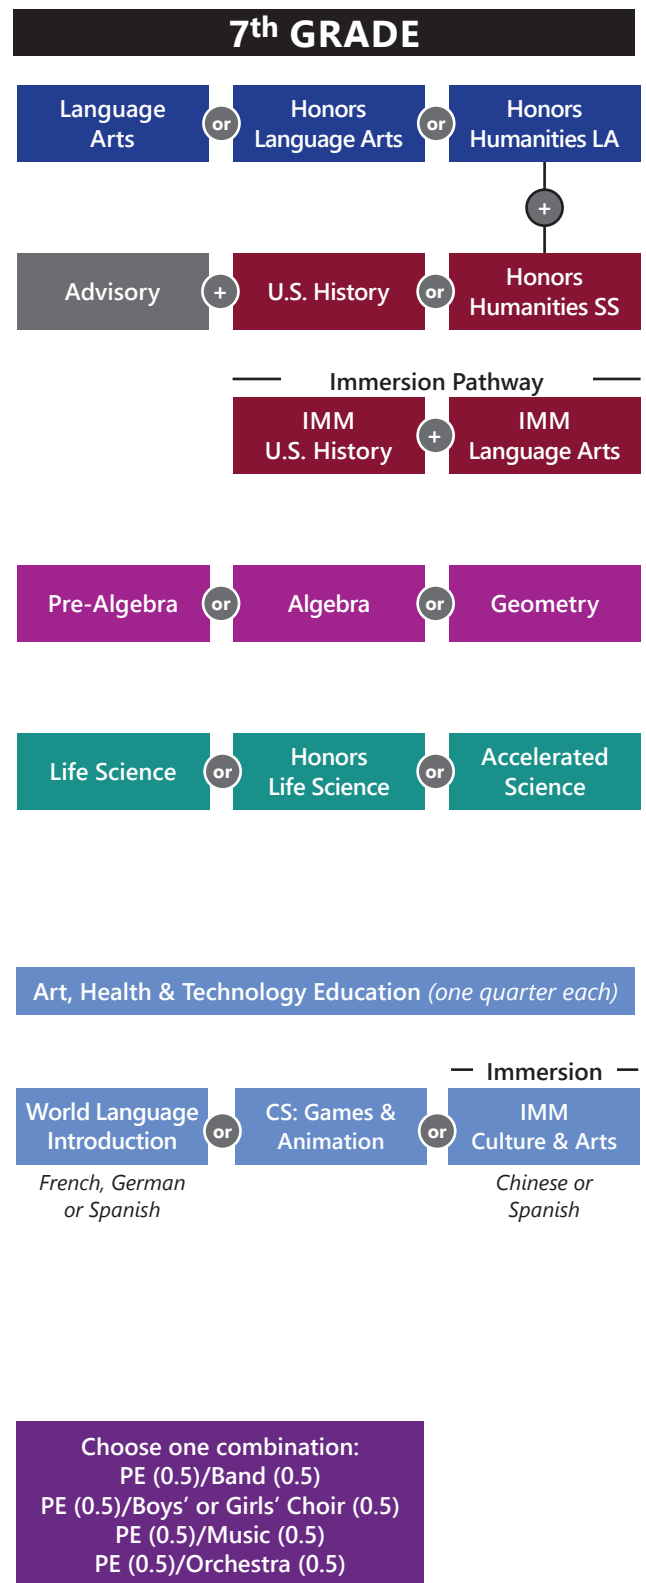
7$^{th}$ GRADE

Language Arts or Honors Language Arts or Honors Humanities LA

+

Advisory + U.S. History or Honors Humanities SS

Immersion Pathway

IMM U.S. History + IMM Language Arts

Pre-Algebra or Algebra or Geometry

Life Science or Honors Life Science or Accelerated Science

Art, Health & Technology Education (one quarter each)

Immersion

World Language Introduction or CS: Games & Animation or IMM Culture & Arts

French, German or Spanish

Chinese or Spanish

Choose one combination:
PE (0.5)/Band (0.5)
PE (0.5)/Boys' or Girls' Choir (0.5)
PE (0.5)/Music (0.5)
PE (0.5)/Orchestra (0.5)